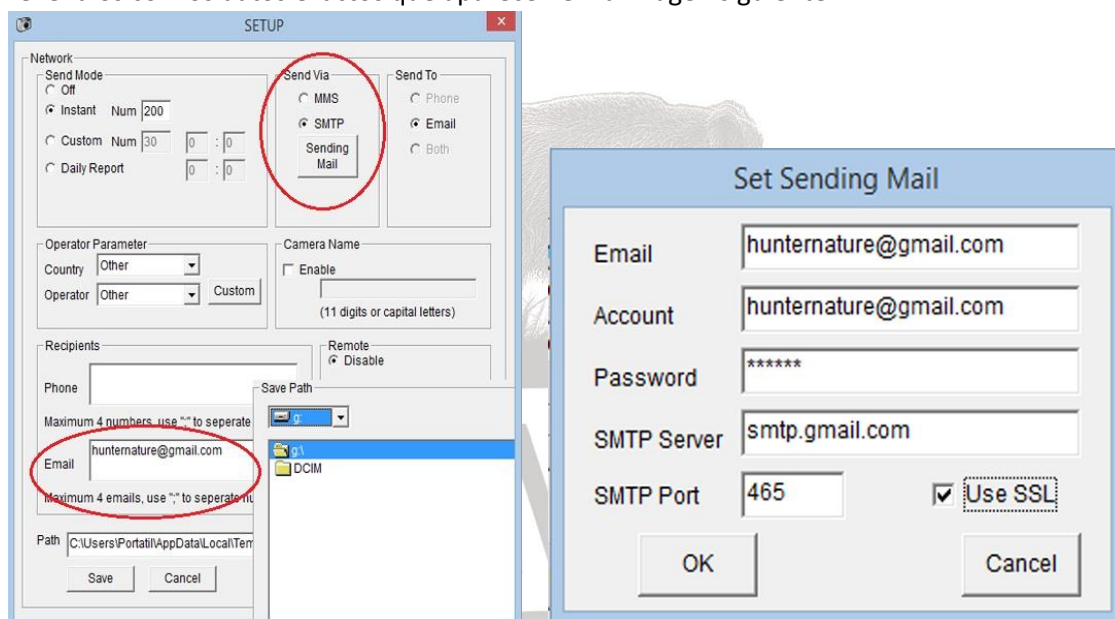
SETUP

Network
Send Mode
Off
Instant Num 200
Custom Num 30 0 : 0
Daily Report 0 : 0

Send Via
MMS
SMTP
Sending Mail

Send To
Phone
Email
Both

Operator Parameter
Country Other
Operator Other Custom

Camera Name
Enable
(11 digits or capital letters)

Recipients
Phone
Maximum 4 numbers, use ";" to seperate
Email hunternature@gmail.com
Maximum 4 emails, use ";" to seperate nu

Remote
Disable

Save Path
g:
g:\
DCIM

Path C:\Users\Portatil\AppData\Local\Tem
Save Cancel

Set Sending Mail
Email hunternature@gmail.com
Account hunternature@gmail.com
Password ******
SMTP Server smtp.gmail.com
SMTP Port 465 Use SSL
OK Cancel